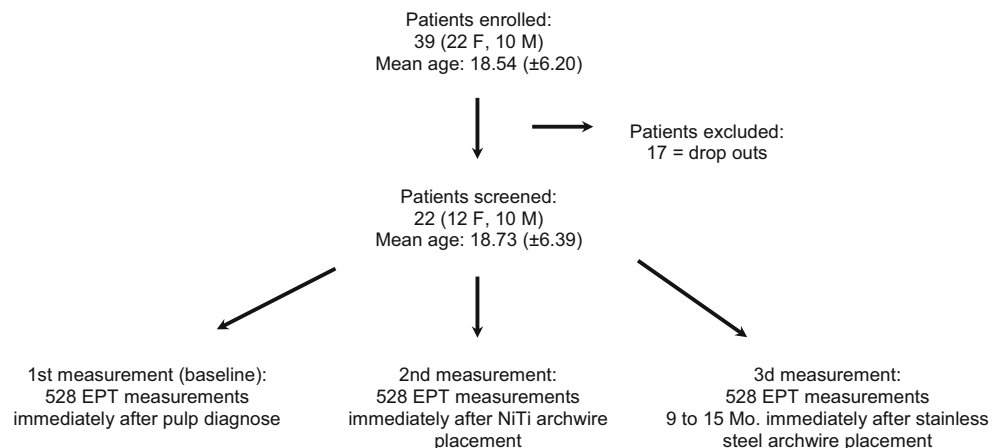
Patients enrolled:
39 (22 F, 10 M)
Mean age: 18.54 (±6.20)

Patients excluded:
17 = drop outs

Patients screened:
22 (12 F, 10 M)
Mean age: 18.73 (±6.39)

1st measurement (baseline):
528 EPT measurements
immediately after pulp diagnose

2nd measurement:
528 EPT measurements
immediately after NiTi archwire placement

3d measurement:
528 EPT measurements
9 to 15 Mo. immediately after stainless steel archwire placement